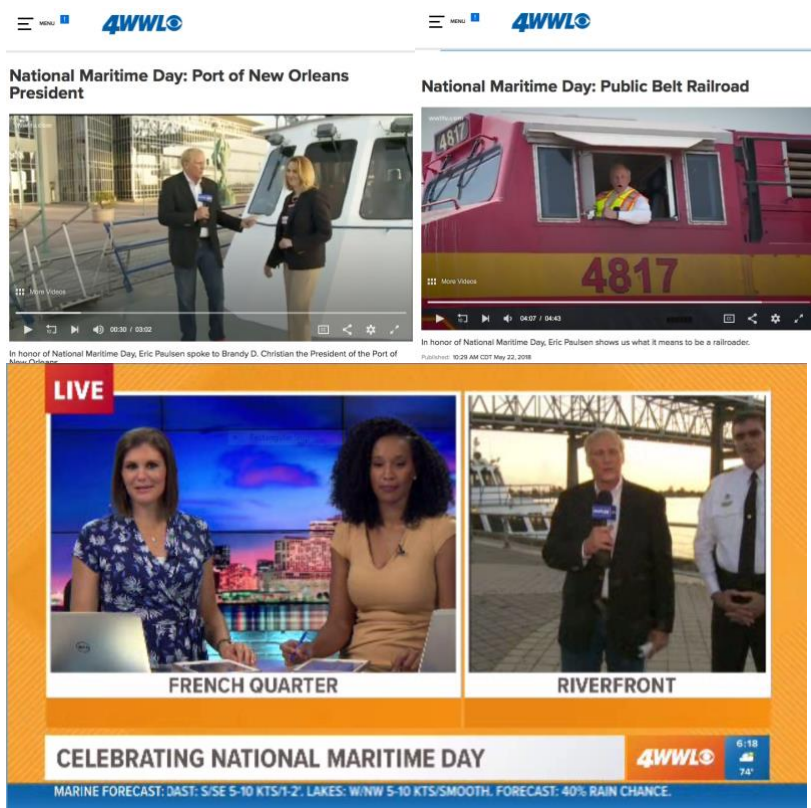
MENU 1 4WWL

National Maritime Day: Port of New Orleans President

More Videos

00:30 / 03:02

In honor of National Maritime Day, Eric Paulsen spoke to Brandy D. Christian the President of the Port of New Orleans.

MENU 4WWL

National Maritime Day: Public Belt Railroad

wwltv.com

4817

4817

More Videos

04:07 / 04:43

In honor of National Maritime Day, Eric Paulsen shows us what it means to be a railroader.

Published: 10:29 AM CDT May 22, 2018

LIVE

FRENCH QUARTER

RIVERFRONT

CELEBRATING NATIONAL MARITIME DAY

4WWL 6:18 74°

MARINE FORECAST: OAST: S/SE 5-10 KTS/1-2'. LAKES: W/NW 5-10 KTS/SMOOTH. FORECAST: 40% RAIN CHANCE.